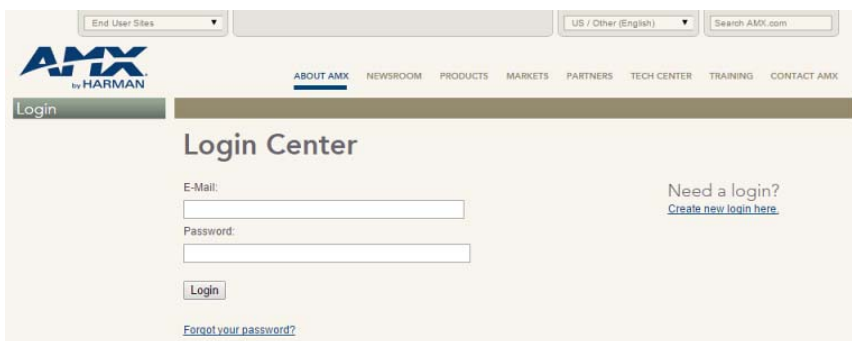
End User Sites ▼

US / Other (English) ▼

Search AMX.com

AMX by HARMAN

ABOUT AMX NEWSROOM PRODUCTS MARKETS PARTNERS TECH CENTER TRAINING CONTACT AMX

Login

Login Center

E-Mail:

Password:

Login

Forgot your password?

Need a login?
Create new login here.